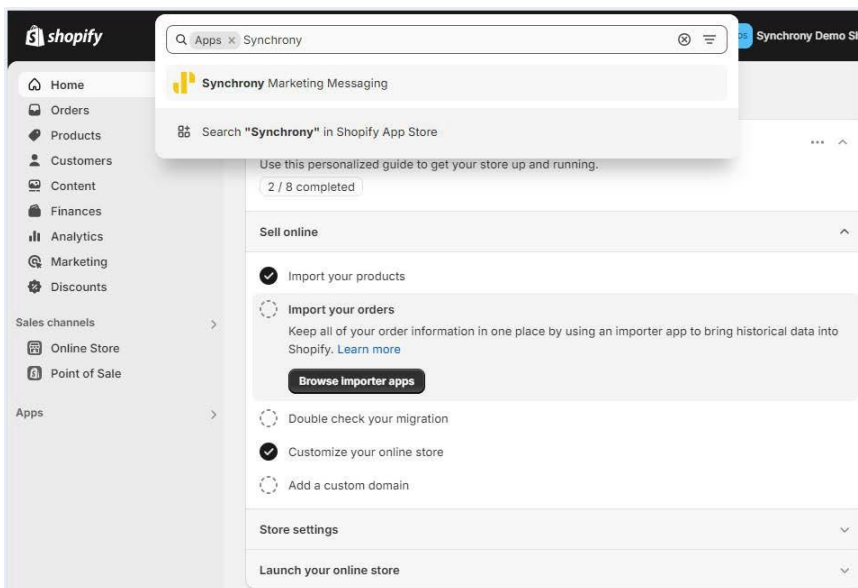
shopify

Apps × Synchrony

Synchrony Marketing Messaging

Search "Synchrony" in Shopify App Store

Synchrony Demo St

Home
Orders
Products
Customers
Content
Finances
Analytics
Marketing
Discounts

Sales channels
Online Store
Point of Sale

Apps

Use this personalized guide to get your store up and running.

2 / 8 completed

Sell online

Import your products

Import your orders

Keep all of your order information in one place by using an importer app to bring historical data into Shopify. Learn more

Browse importer apps

Double check your migration

Customize your online store

Add a custom domain

Store settings

Launch your online store